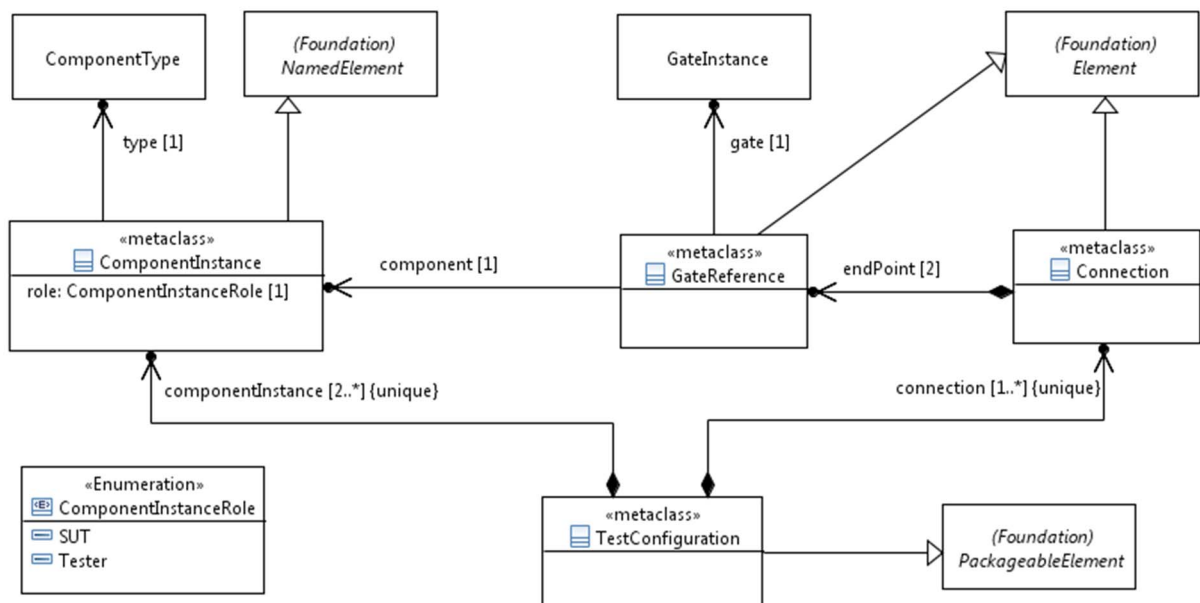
ComponentType

(Foundation)
NamedElement

GateInstance

(Foundation)
Element

type [1]

gate [1]

«metaclass»
ComponentInstance
role: ComponentInstanceRole [1]

component [1]

«metaclass»
GateReference

endPoint [2]

«metaclass»
Connection

componentInstance [2..*] {unique}

connection [1..*] {unique}

«Enumeration»
ComponentInstanceRole
SUT
Tester

«metaclass»
TestConfiguration

(Foundation)
PackageableElement